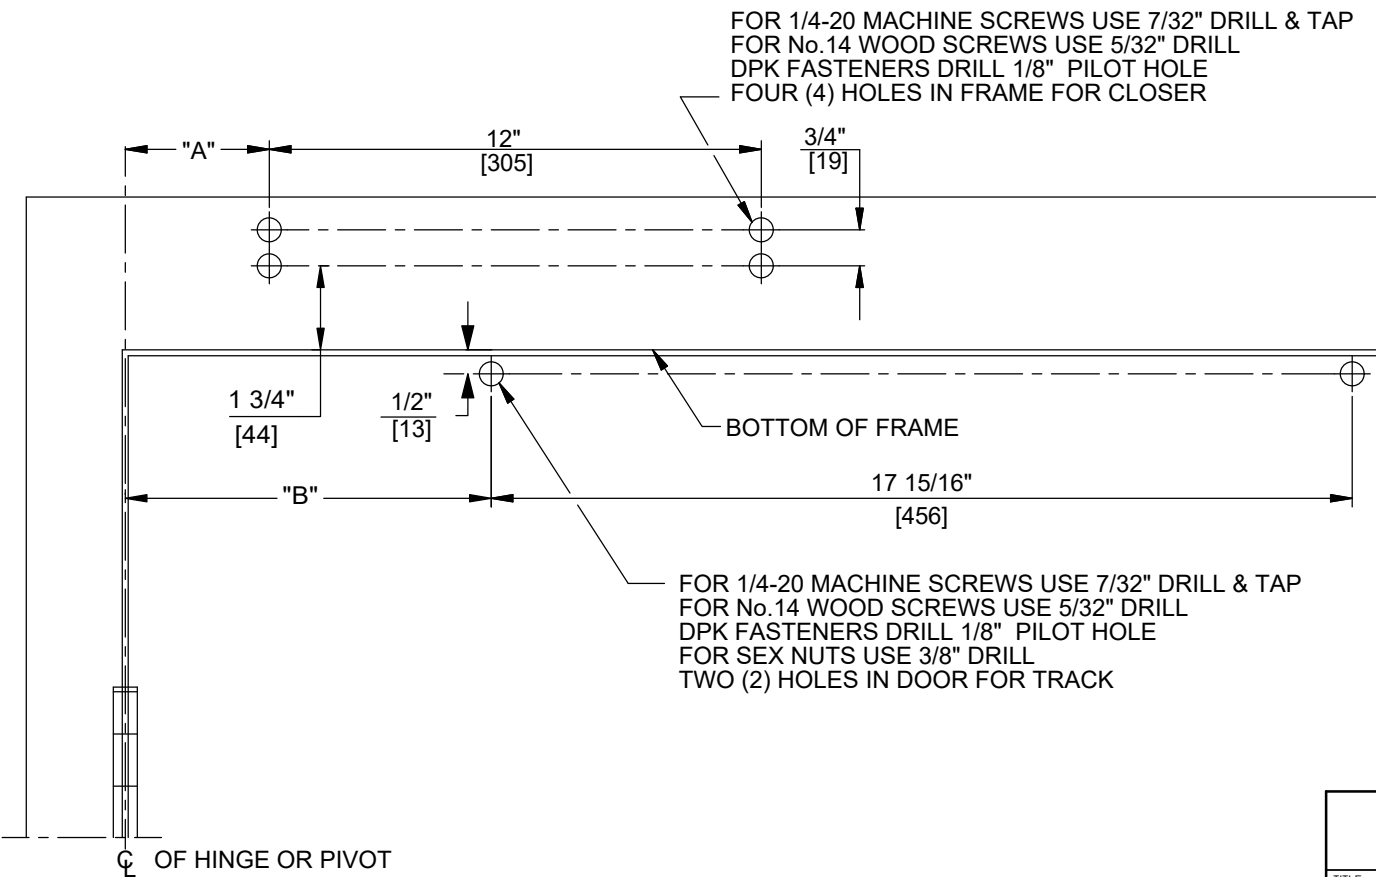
FOR 1/4-20 MACHINE SCREWS USE 7/32" DRILL & TAP
FOR No.14 WOOD SCREWS USE 5/32" DRILL
DPK FASTENERS DRILL 1/8" PILOT HOLE
FOUR (4) HOLES IN FRAME FOR CLOSER

"A"

12"
[305]

3/4"
[19]

1 3/4"
[44]

1/2"
[13]

BOTTOM OF FRAME

"B"

17 15/16"
[456]

FOR 1/4-20 MACHINE SCREWS USE 7/32" DRILL & TAP
FOR No.14 WOOD SCREWS USE 5/32" DRILL
DPK FASTENERS DRILL 1/8" PILOT HOLE
FOR SEX NUTS USE 3/8" DRILL
TWO (2) HOLES IN DOOR FOR TRACK

℄ OF HINGE OR PIVOT